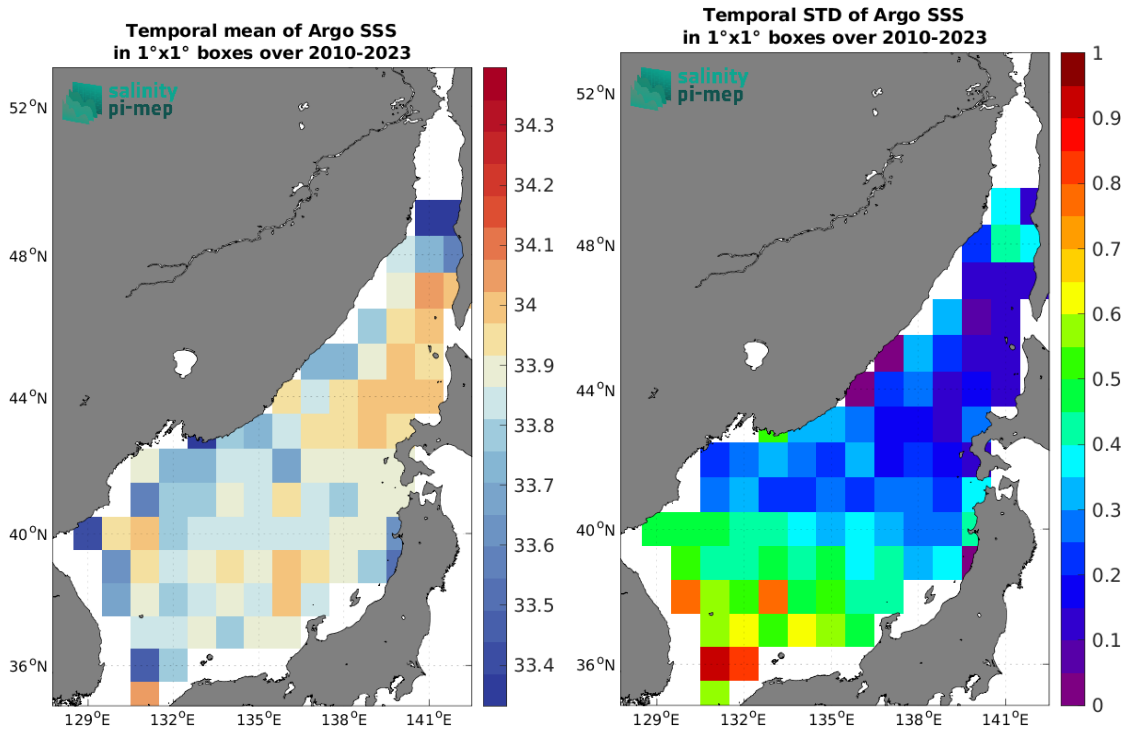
Temporal mean of Argo SSS
in 1°x1° boxes over 2010-2023

salinity
pi-mep

52°N
48°N
44°N
40°N
36°N

129°E 132°E 135°E 138°E 141°E

34.3
34.2
34.1
34
33.9
33.8
33.7
33.6
33.5
33.4

Temporal STD of Argo SSS
in 1°x1° boxes over 2010-2023

salinity
pi-mep

52°N
48°N
44°N
40°N
36°N

129°E 132°E 135°E 138°E 141°E

1
0.9
0.8
0.7
0.6
0.5
0.4
0.3
0.2
0.1
0